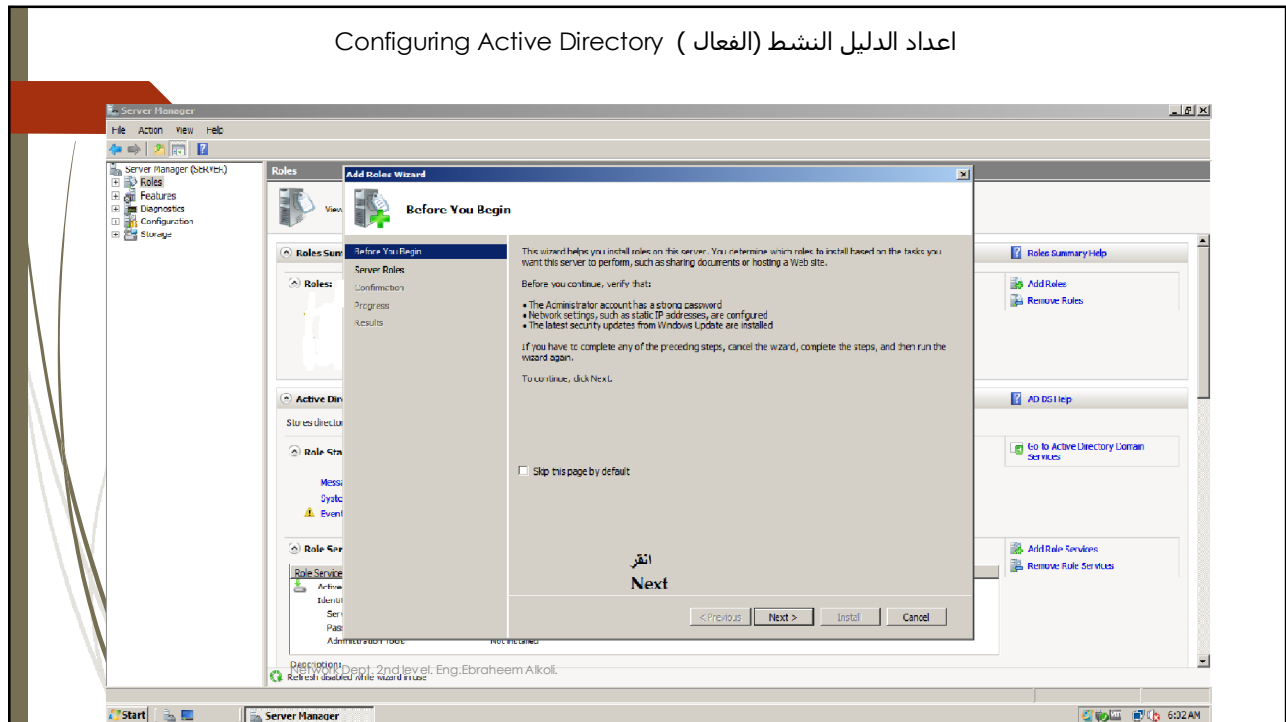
اعداد الدليل النشط (الفعال ) Configuring Active Directory

Server Manager
File Action View Help
Server Manager (SERVER)
Roles
Features
Diagnostics
Configuration
Storage

Roles
View
Roles Sum
Roles:
Active Dir
Stores director
Role Sta
Messa
Syste
Event
Role Ser
Role Service
Active
Identi
Serv
Pass
Administration Tools Not installed
Description:
Refresh disabled while wizard in use

Add Roles Wizard
Before You Begin
Before You Begin
Server Roles
Confirmation
Progress
Results

This wizard helps you install roles on this server. You determine which roles to install based on the tasks you want this server to perform, such as sharing documents or hosting a Web site.

Before you continue, verify that:

• The Administrator account has a strong password
• Network settings, such as static IP addresses, are configured
• The latest security updates from Windows Update are installed

If you have to complete any of the preceding steps, cancel the wizard, complete the steps, and then run the wizard again.

To continue, click Next.

Skip this page by default

انقر
Next

< Previous Next > Install Cancel

Roles Summary Help
Add Roles
Remove Roles
AD DS Help
Go to Active Directory Domain Services
Add Role Services
Remove Role Services

Network Dept. 2nd level. Eng.Ebraheem Alkoli.

Start Server Manager 6:32 AM